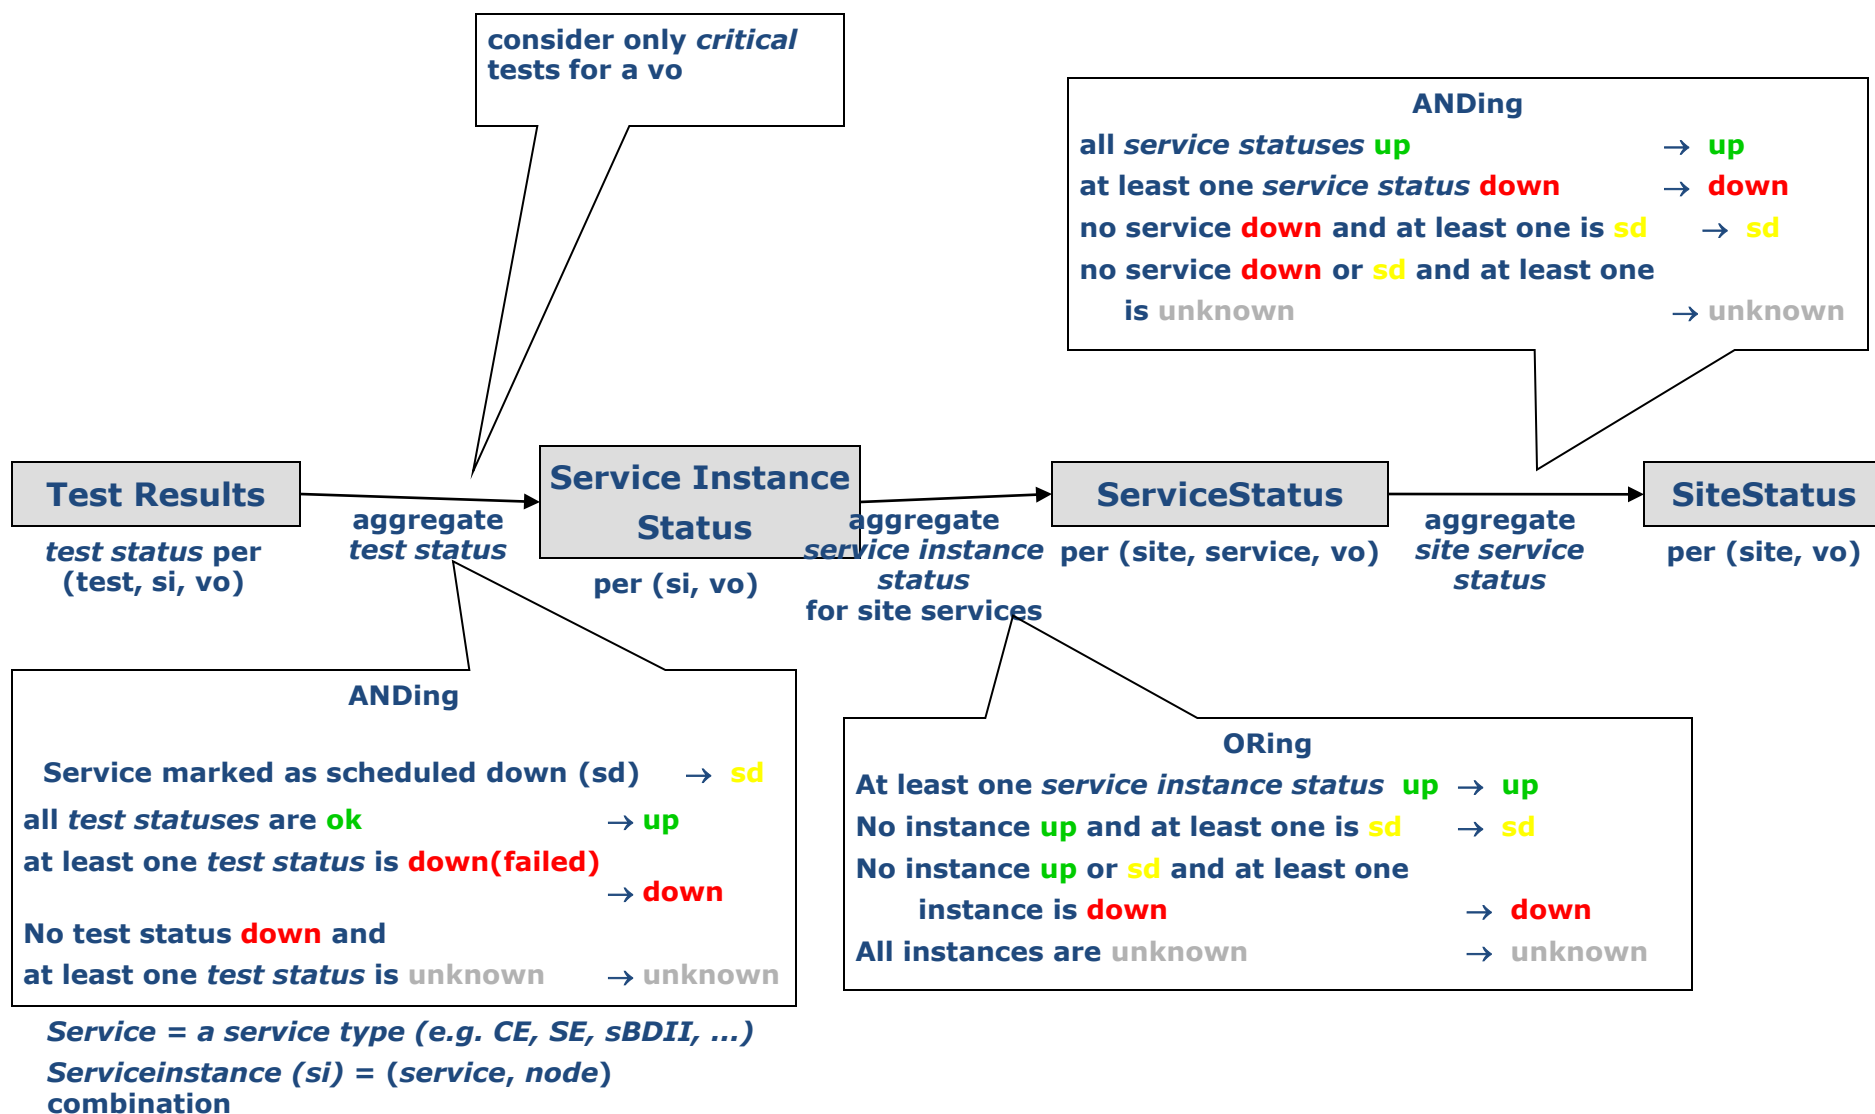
consider only critical tests for a vo

ANDing
all service statuses up → up
at least one service status down → down
no service down and at least one is sd → sd
no service down or sd and at least one is unknown → unknown

Test Results
test status per (test, si, vo)

aggregate test status

Service Instance Status
per (si, vo)

aggregate service instance status for site services

ServiceStatus
per (site, service, vo)

aggregate site service status

SiteStatus
per (site, vo)

ANDing
Service marked as scheduled down (sd) → sd
all test statuses are ok → up
at least one test status is down(failed) → down
No test status down and at least one test status is unknown → unknown

ORing
At least one service instance status up → up
No instance up and at least one is sd → sd
No instance up or sd and at least one instance is down → down
All instances are unknown → unknown

Service = a service type (e.g. CE, SE, sBDII, ...)
Serviceinstance (si) = (service, node) combination